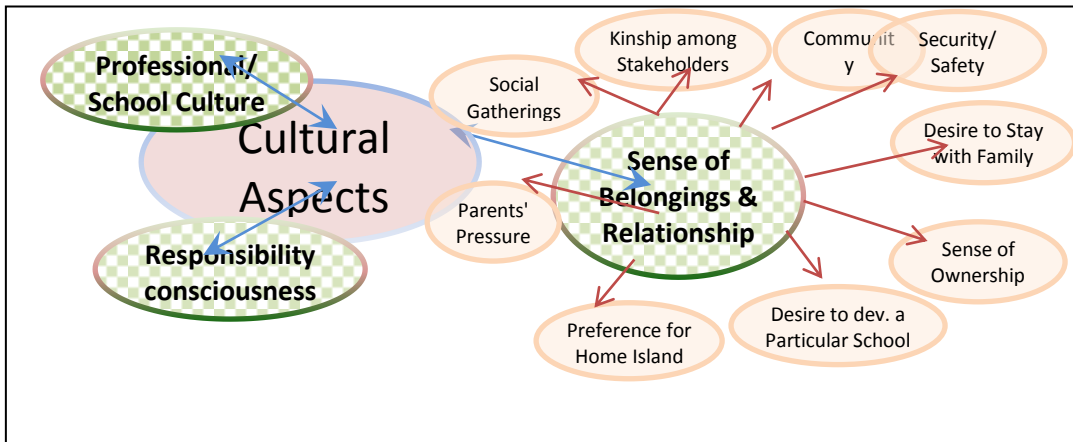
Professional/ School Culture

Cultural Aspects

Responsibility consciousness

Social Gatherings

Kinship among Stakeholders

Communit y

Security/ Safety

Desire to Stay with Family

Sense of Belongings & Relationship

Parents' Pressure

Sense of Ownership

Desire to dev. a Particular School

Preference for Home Island